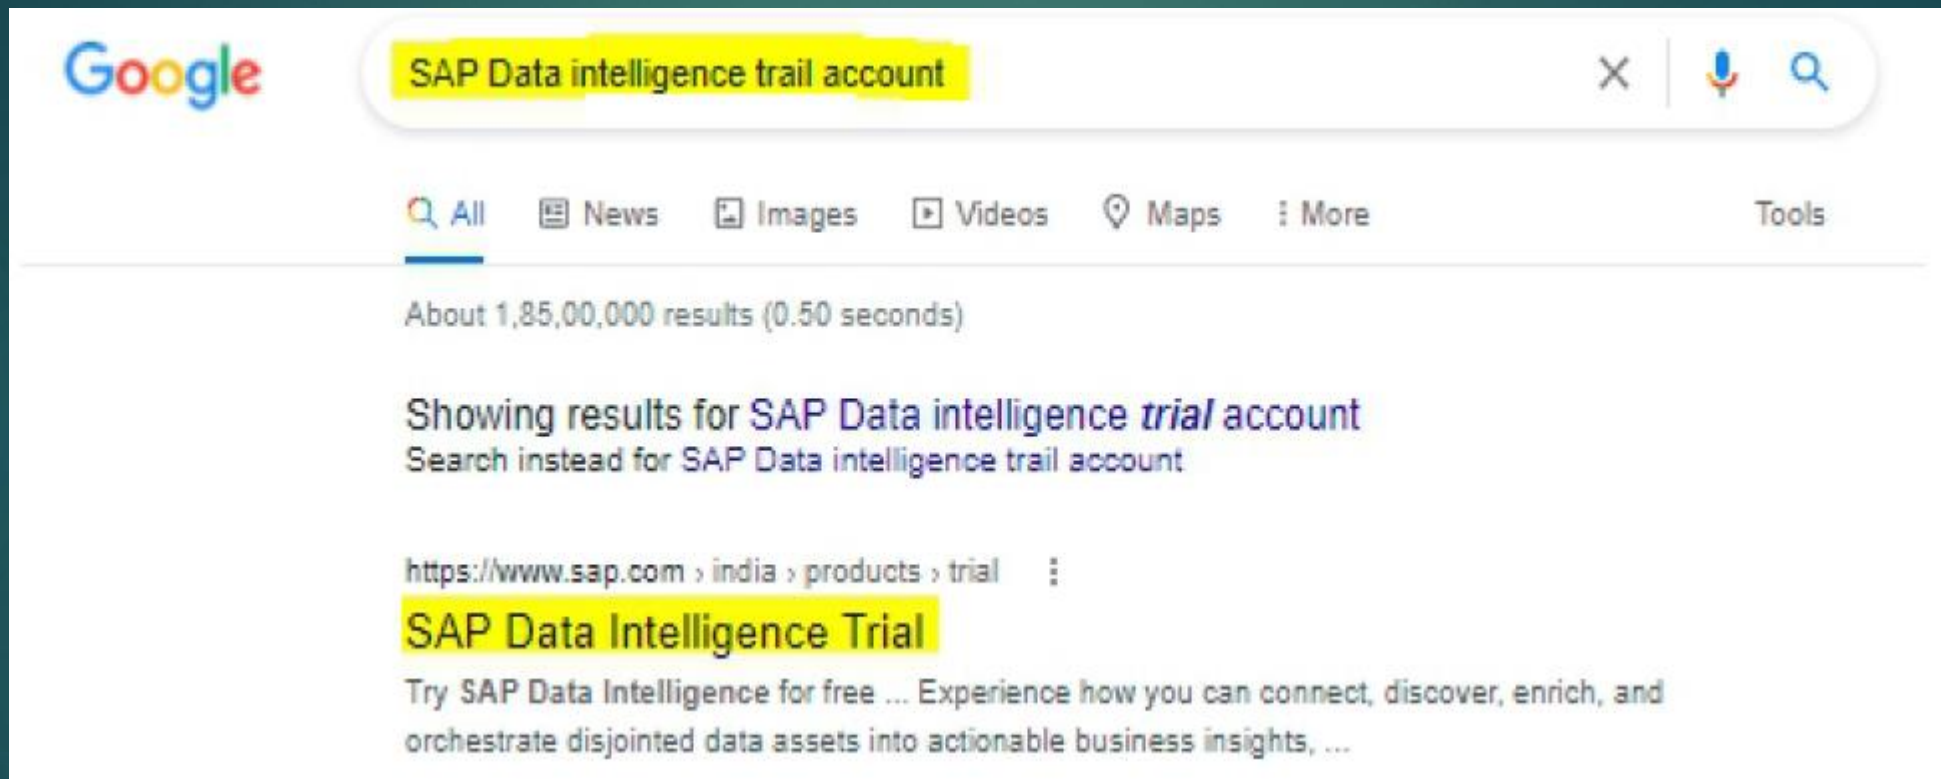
Google

SAP Data intelligence trail account

All News Images Videos Maps More Tools

About 1,85,00,000 results (0.50 seconds)

Showing results for SAP Data intelligence *trial* account
Search instead for SAP Data intelligence trail account

https://www.sap.com › india › products › trial

SAP Data Intelligence Trial

Try SAP Data Intelligence for free ... Experience how you can connect, discover, enrich, and orchestrate disjointed data assets into actionable business insights, ...